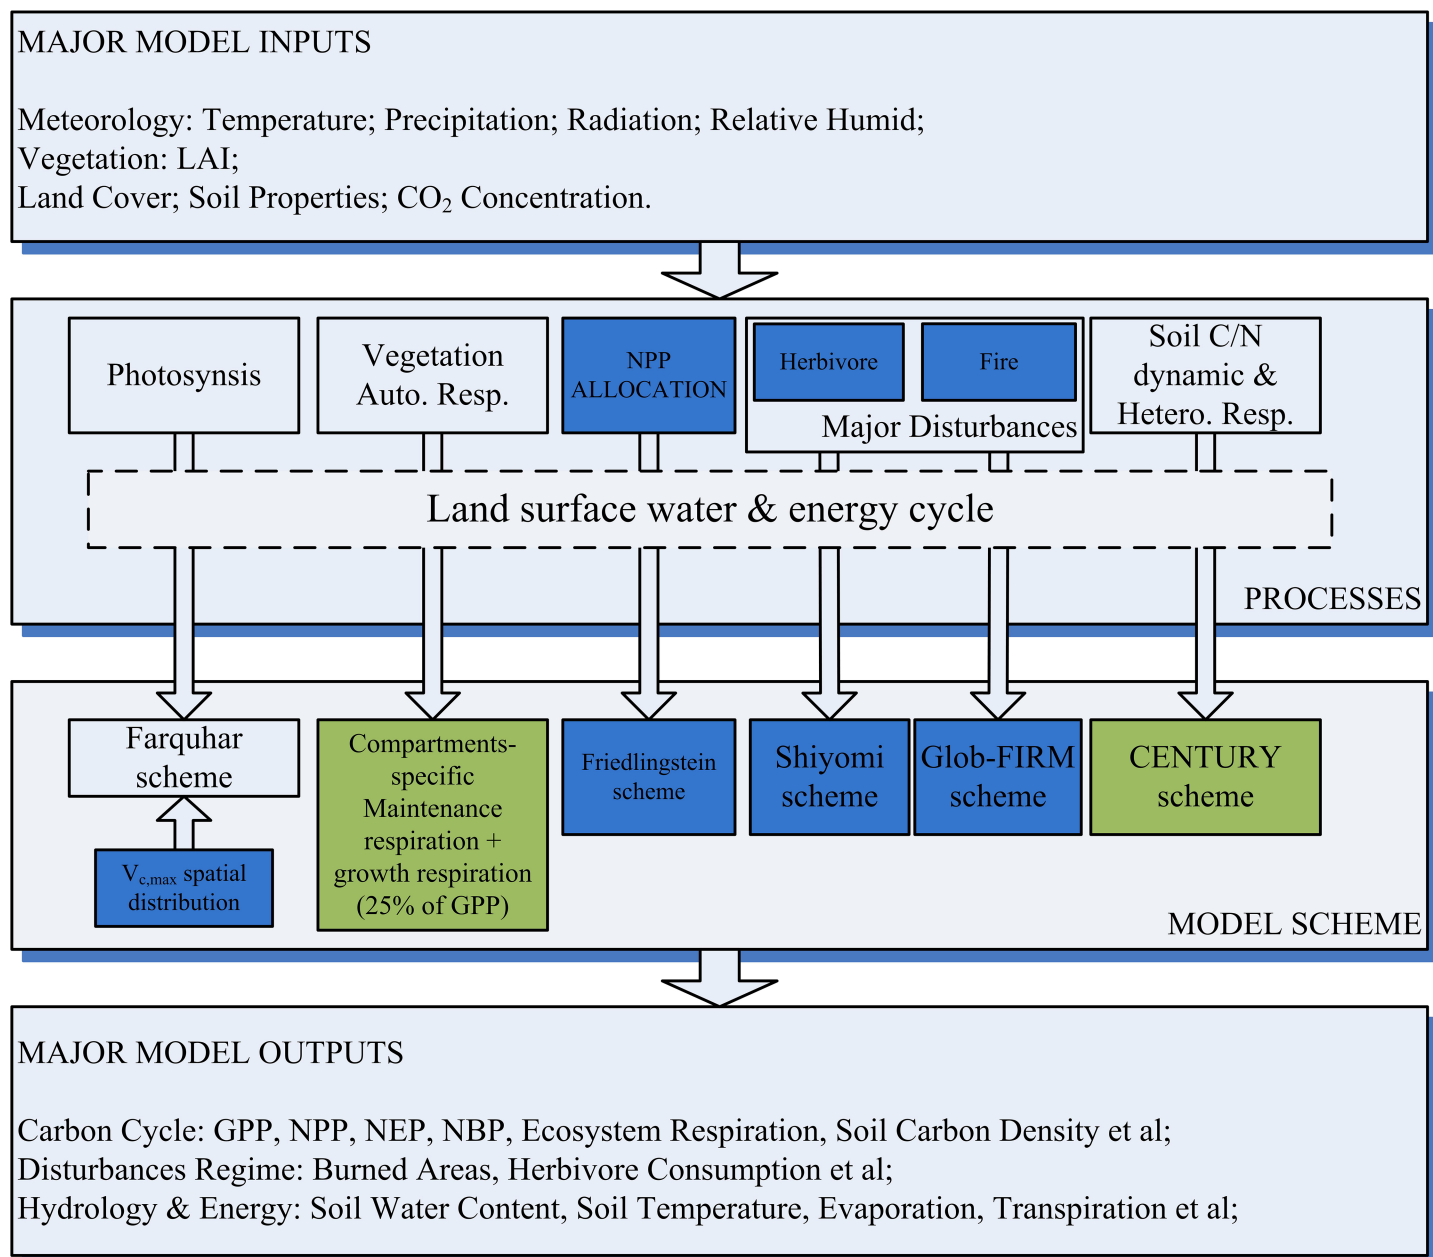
MAJOR MODEL INPUTS

Meteorology: Temperature; Precipitation; Radiation; Relative Humid;
Vegetation: LAI;
Land Cover; Soil Properties; $CO_2$ Concentration.

Photosynsis

Vegetation Auto. Resp.

NPP ALLOCATION

Herbivore

Fire

Major Disturbances

Soil C/N dynamic & Hetero. Resp.

Land surface water & energy cycle

PROCESSES

Farquhar scheme

$V_{c,max}$ spatial distribution

Compartments-specific Maintenance respiration + growth respiration (25% of GPP)

Friedlingstein scheme

Shiyomi scheme

Glob-FIRM scheme

CENTURY scheme

MODEL SCHEME

MAJOR MODEL OUTPUTS

Carbon Cycle: GPP, NPP, NEP, NBP, Ecosystem Respiration, Soil Carbon Density et al;
Disturbances Regime: Burned Areas, Herbivore Consumption et al;
Hydrology & Energy: Soil Water Content, Soil Temperature, Evaporation, Transpiration et al;